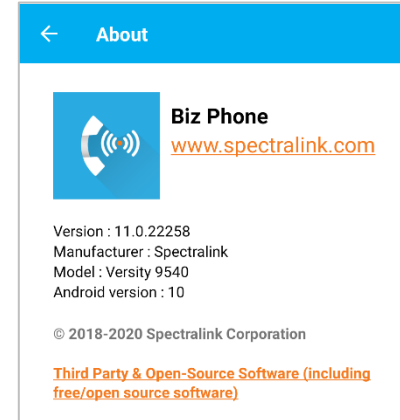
About

Biz Phone
www.spectralink.com

Version : 11.0.22258
Manufacturer : Spectralink
Model : Versity 9540
Android version : 10

© 2018-2020 Spectralink Corporation

Third Party & Open-Source Software (including free/open source software)